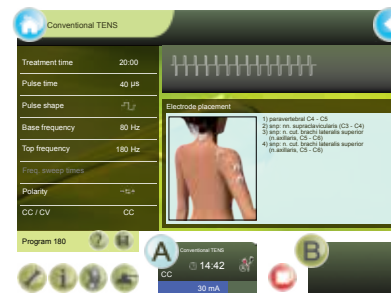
Conventional TENS

Treatment time 20:00
Pulse time 40 µs
Pulse shape
Base frequency 80 Hz
Top frequency 180 Hz
Freq. sweep times
Polarity
CC / CV CC

Program 180

Electrode placement

1) paravertebral C4 - C5
2) anp: nn. supraclaviculariis (C3 - C4)
3) anp: n. cut. brachi lateralis superior (n.axillaris, C5 - C6)
4) anp: n. cut. brachi lateralis superior (n.axillaris, C5 - C6)

A
Conventional TENS
CC
14:42
30 mA

B